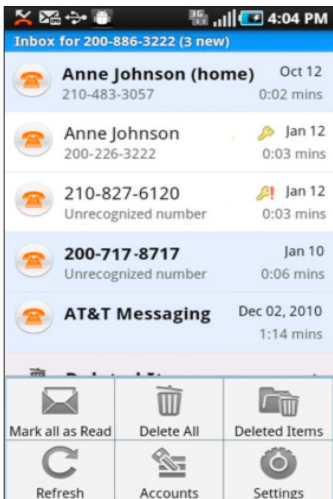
4:04 PM

Inbox for 200-886-3222 (3 new)

Anne Johnson (home) Oct 12
210-483-3057 0:02 mins

Anne Johnson Jan 12
200-226-3222 0:03 mins

210-827-6120 Jan 12
Unrecognized number 0:03 mins

200-717-8717 Jan 10
Unrecognized number 0:06 mins

AT&T Messaging Dec 02, 2010
1:14 mins

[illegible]

Mark all as Read
Delete All
Deleted Items
Refresh
Accounts
Settings